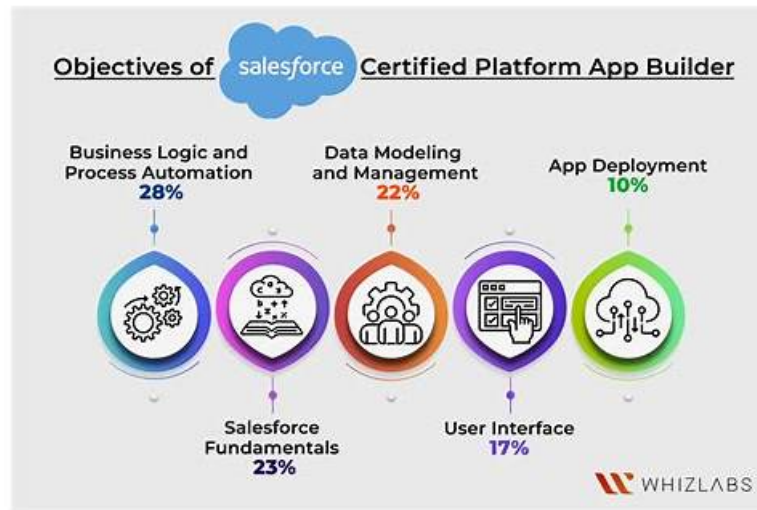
Objectives of salesforce Certified Platform App Builder

Business Logic and Process Automation
28%

Data Modeling and Management
22%

App Deployment
10%

Salesforce Fundamentals
23%

User Interface
17%

WHIZLABS